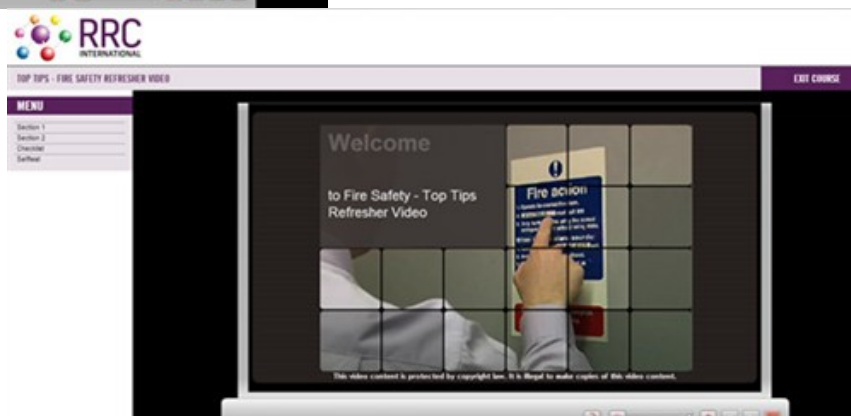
RRC
INTERNATIONAL

TOP TIPS - FIRE SAFETY REFRESHER VIDEO

EXIT COURSE

MENU

Section 1
Section 2
Checklist
Selftest

Welcome

to Fire Safety - Top Tips Refresher Video

Fire action

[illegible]

This video content is protected by copyright law. It is illegal to make copies of this video content.